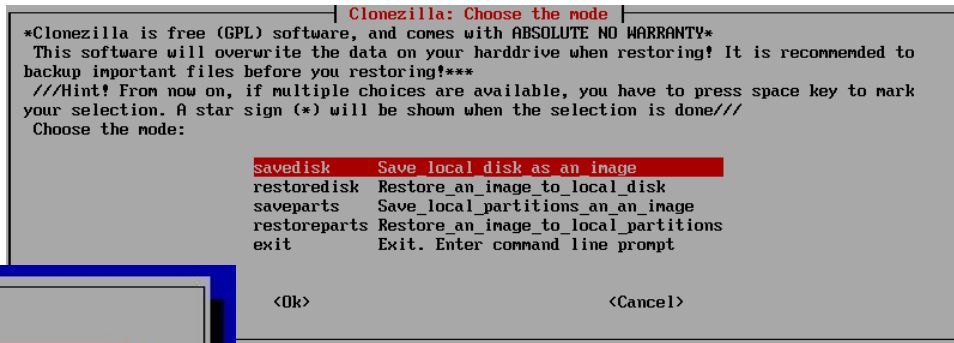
Clonezilla: Choose the mode

*Clonezilla is free (GPL) software, and comes with ABSOLUTE NO WARRANTY*
This software will overwrite the data on your harddrive when restoring! It is recommended to backup important files before you restoring!***
///Hint! From now on, if multiple choices are available, you have to press space key to mark your selection. A star sign (*) will be shown when the selection is done///
Choose the mode:

savedisk Save_local_disk_as_an_image
restoredisk Restore_an_image_to_local_disk
saveparts Save_local_partitions_an_an_image
restoreparts Restore_an_image_to_local_partitions
exit Exit. Enter command line prompt

<Ok> <Cancel>